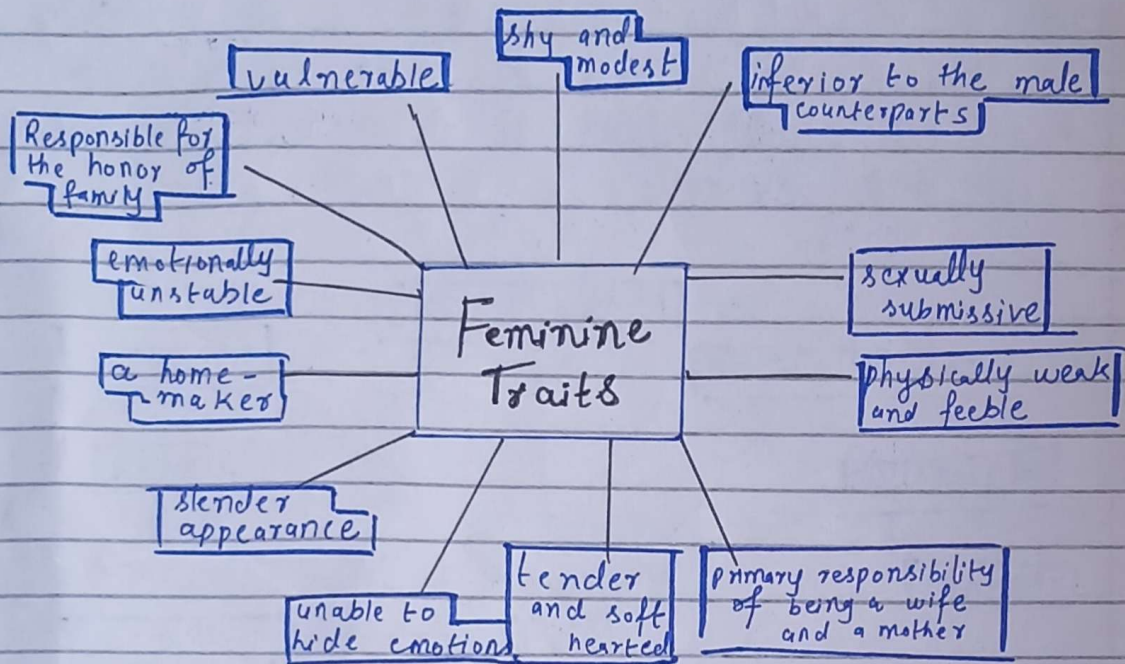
Feminine Traits

vulnerable

shy and modest

inferior to the male counterparts

Responsible for the honor of family

emotionally unstable

sexually submissive

a home-maker

physically weak and feeble

slender appearance

unable to hide emotions

tender and soft hearted

primary responsibility of being a wife and a mother